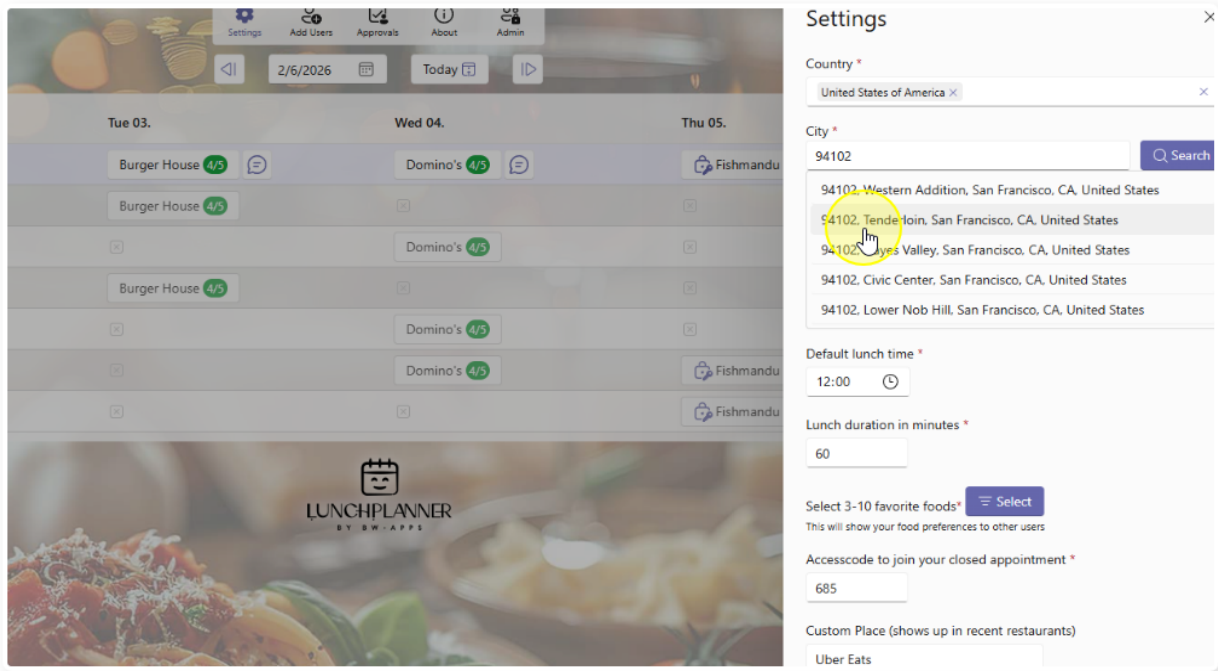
Settings Add Users Approvals About Admin

2/6/2026 Today

Tue 03. Wed 04. Thu 05.

Burger House 4/5 Domino's 4/5 Fishmandu

Burger House 4/5

Domino's 4/5

Burger House 4/5

Domino's 4/5

Domino's 4/5 Fishmandu

Fishmandu

LUNCHPLANNER
BY BW-APPS

Settings

Country *
United States of America

City *
94102
Search

94102, Western Addition, San Francisco, CA, United States
94102, Tenderloin, San Francisco, CA, United States
94102, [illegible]yes Valley, San Francisco, CA, United States
94102, Civic Center, San Francisco, CA, United States
94102, Lower Nob Hill, San Francisco, CA, United States

Default lunch time *
12:00

Lunch duration in minutes *
60

Select 3-10 favorite foods* Select
This will show your food preferences to other users

Accesscode to join your closed appointment *
685

Custom Place (shows up in recent restaurants)
Uber Eats